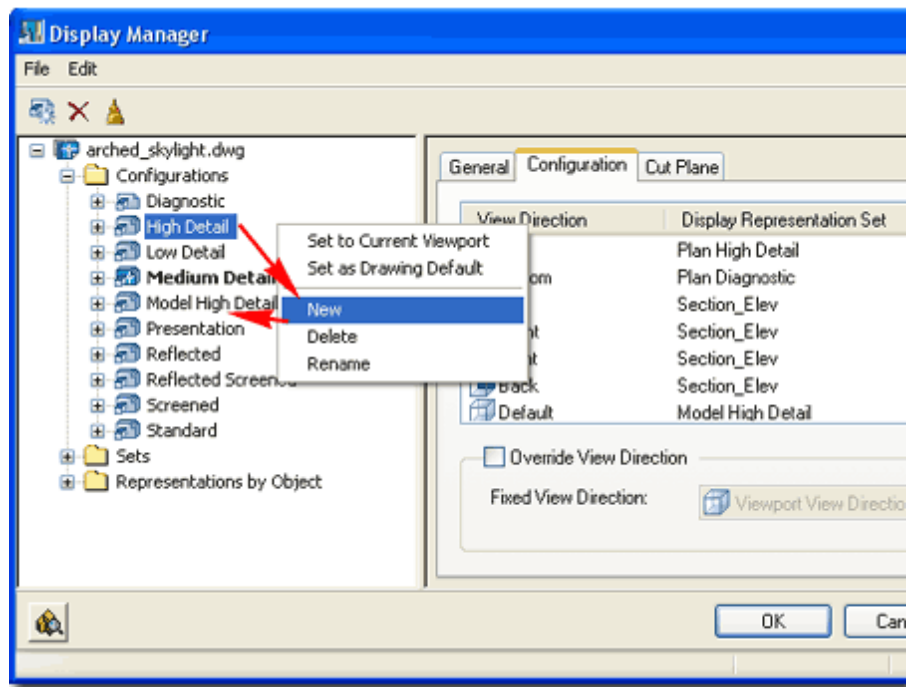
Display Manager

File Edit

arched_skylight.dwg
Configurations
Diagnostic
High Detail
Low Detail
Medium Detail
Model High Detail
Presentation
Reflected
Reflected Screened
Screened
Standard
Sets
Representations by Object

Set to Current Viewport
Set as Drawing Default
New
Delete
Rename

General Configuration Cut Plane

| View Direction | Display Representation Set |
|---|---|
| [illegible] | Plan High Detail |
| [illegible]om | Plan Diagnostic |
| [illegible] | Section_Elev |
| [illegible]nt | Section_Elev |
| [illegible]t | Section_Elev |
| Back | Section_Elev |
| Default | Model High Detail |

Override View Direction
Fixed View Direction: Viewport View Directio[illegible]

OK Can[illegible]